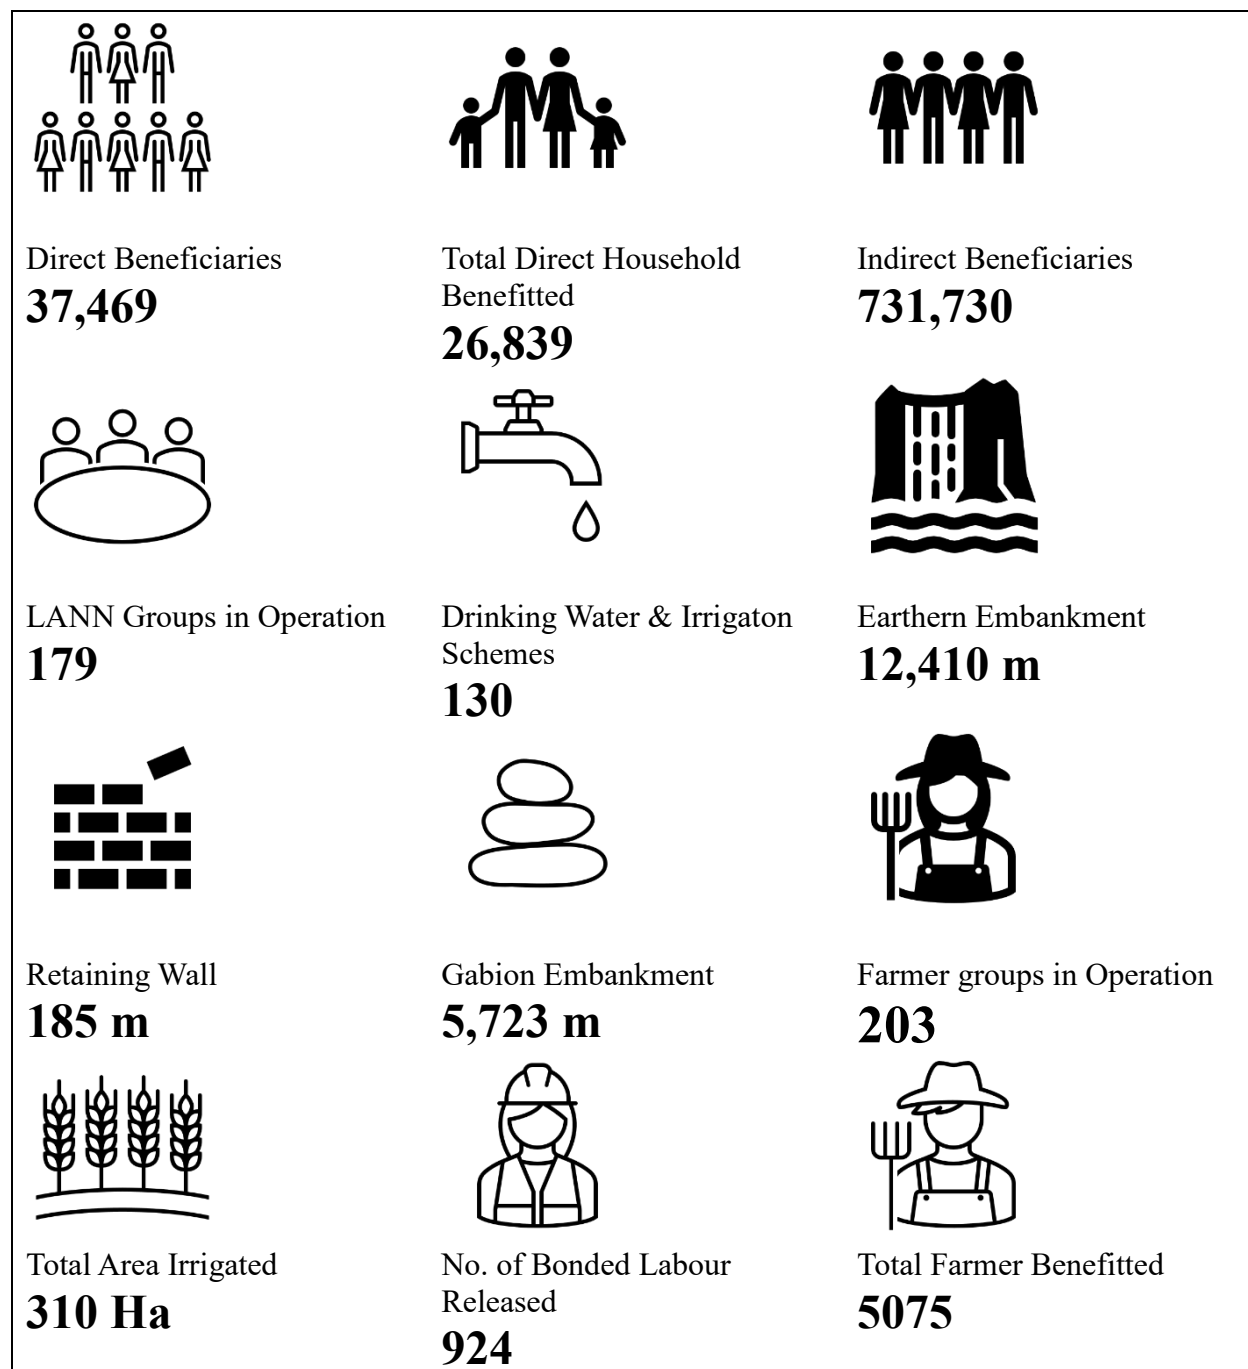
Direct Beneficiaries
**37,469**

Total Direct Household Benefitted
**26,839**

Indirect Beneficiaries
**731,730**

LANN Groups in Operation
**179**

Drinking Water & Irrigaton Schemes
**130**

Earthern Embankment
**12,410 m**

Retaining Wall
**185 m**

Gabion Embankment
**5,723 m**

Farmer groups in Operation
**203**

Total Area Irrigated
**310 Ha**

No. of Bonded Labour Released
**924**

Total Farmer Benefitted
**5075**